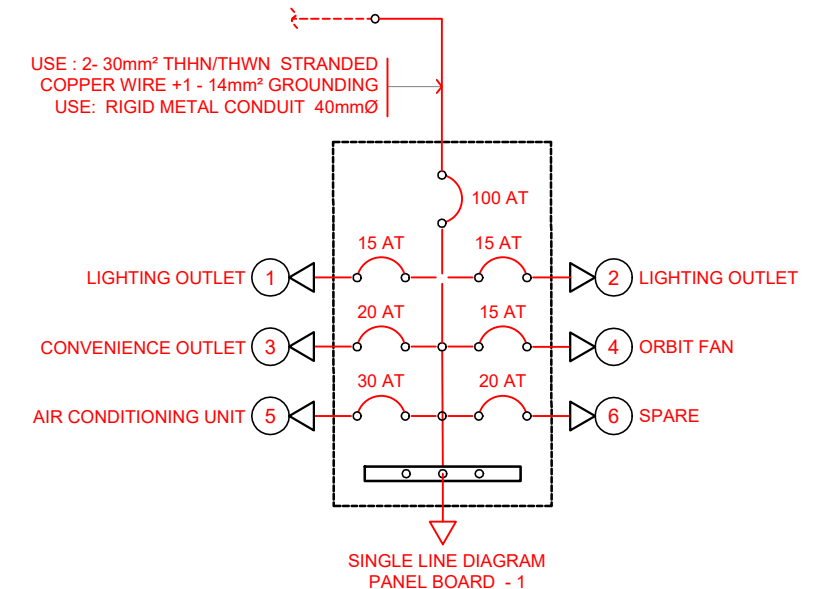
USE : 2- 30mm² THHN/THWN STRANDED
COPPER WIRE +1 - 14mm² GROUNDING
USE: RIGID METAL CONDUIT 40mmØ

100 AT

15 AT
15 AT
LIGHTING OUTLET
1
2
LIGHTING OUTLET

20 AT
15 AT
CONVENIENCE OUTLET
3
4
ORBIT FAN

30 AT
20 AT
AIR CONDITIONING UNIT
5
6
SPARE

SINGLE LINE DIAGRAM
PANEL BOARD - 1